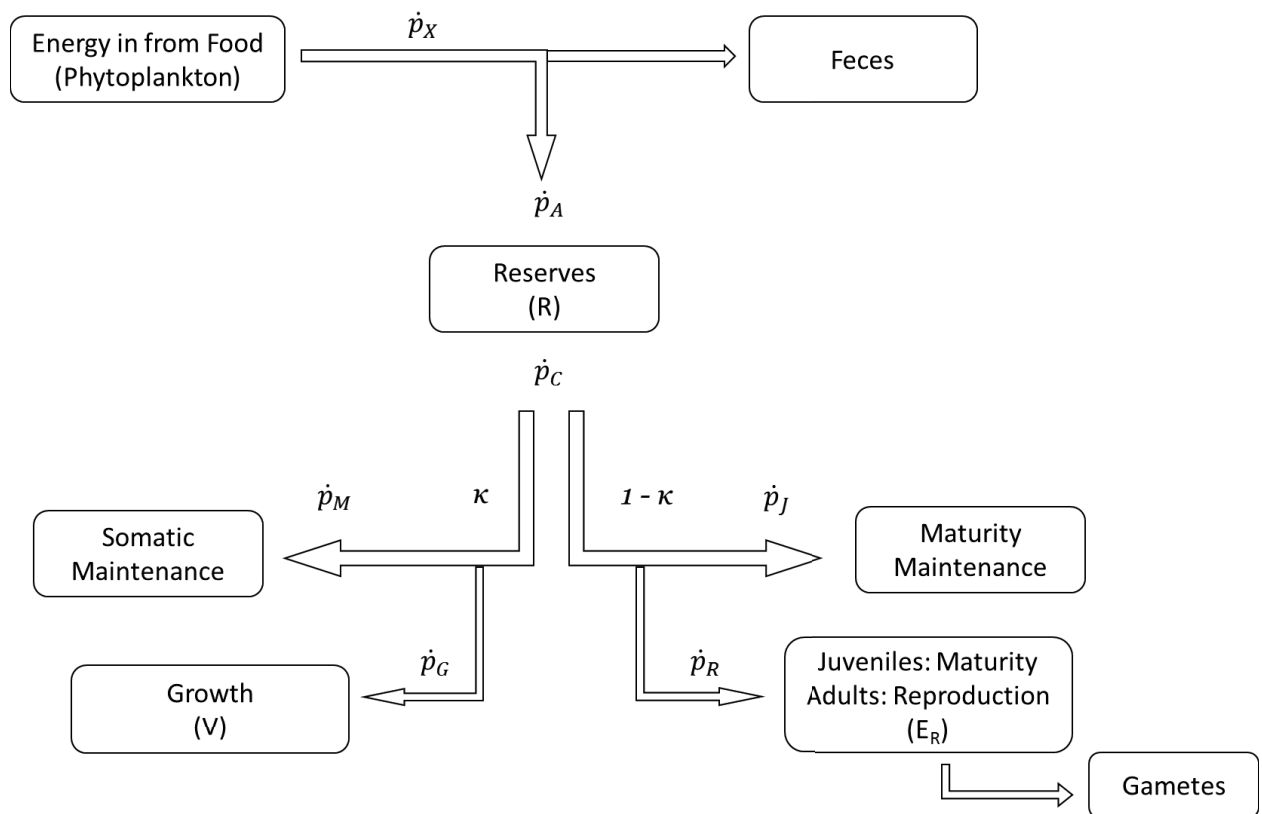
Energy in from Food (Phytoplankton)

$\dot{p}_X$

Feces

$\dot{p}_A$

Reserves (R)

$\dot{p}_C$

$\dot{p}_M$

$\kappa$

$1 - \kappa$

$\dot{p}_J$

Somatic Maintenance

Maturity Maintenance

$\dot{p}_G$

$\dot{p}_R$

Growth (V)

Juveniles: Maturity
Adults: Reproduction
($E_R$)

Gametes